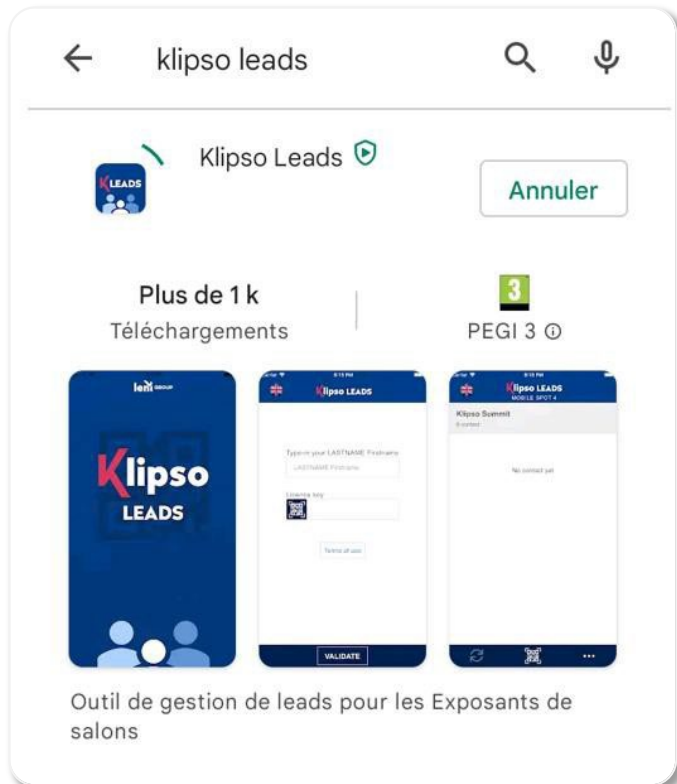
klipso leads

Klipso Leads

KLEADS

Annuler

Plus de 1 k
Téléchargements

3
PEGI 3 ⓘ

leni GROUP

Klipso
LEADS

Klipso LEADS

Type-in your LASTNAME Firstname
LASTNAME Firstname

License key

Terms of use

VALIDATE

Klipso LEADS
MOBILE SPOT 4

Klipso Summit
0 contact

No contact yet

Outil de gestion de leads pour les Exposants de salons